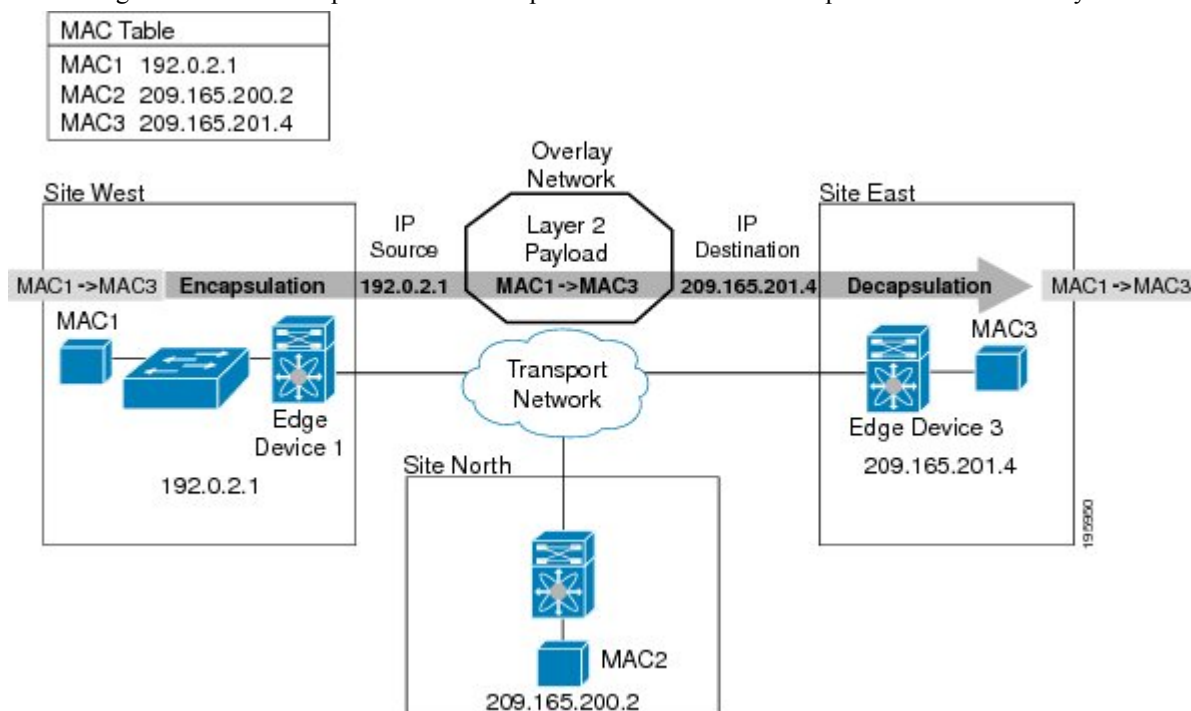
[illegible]

| MAC Table | |
|---|---|
| MAC1 | 192.0.2.1 |
| MAC2 | 209.165.200.2 |
| MAC3 | 209.165.201.4 |

Overlay Network

Site West

IP Source

Layer 2 Payload

IP Destination

Site East

MAC1 ->MAC3 Encapsulation 192.0.2.1 MAC1 ->MAC3 209.165.201.4 Decapsulation MAC1 ->MAC3

MAC1

Edge Device 1

192.0.2.1

Transport Network

Site North

MAC3

Edge Device 3

209.165.201.4

195950

MAC2

209.165.200.2